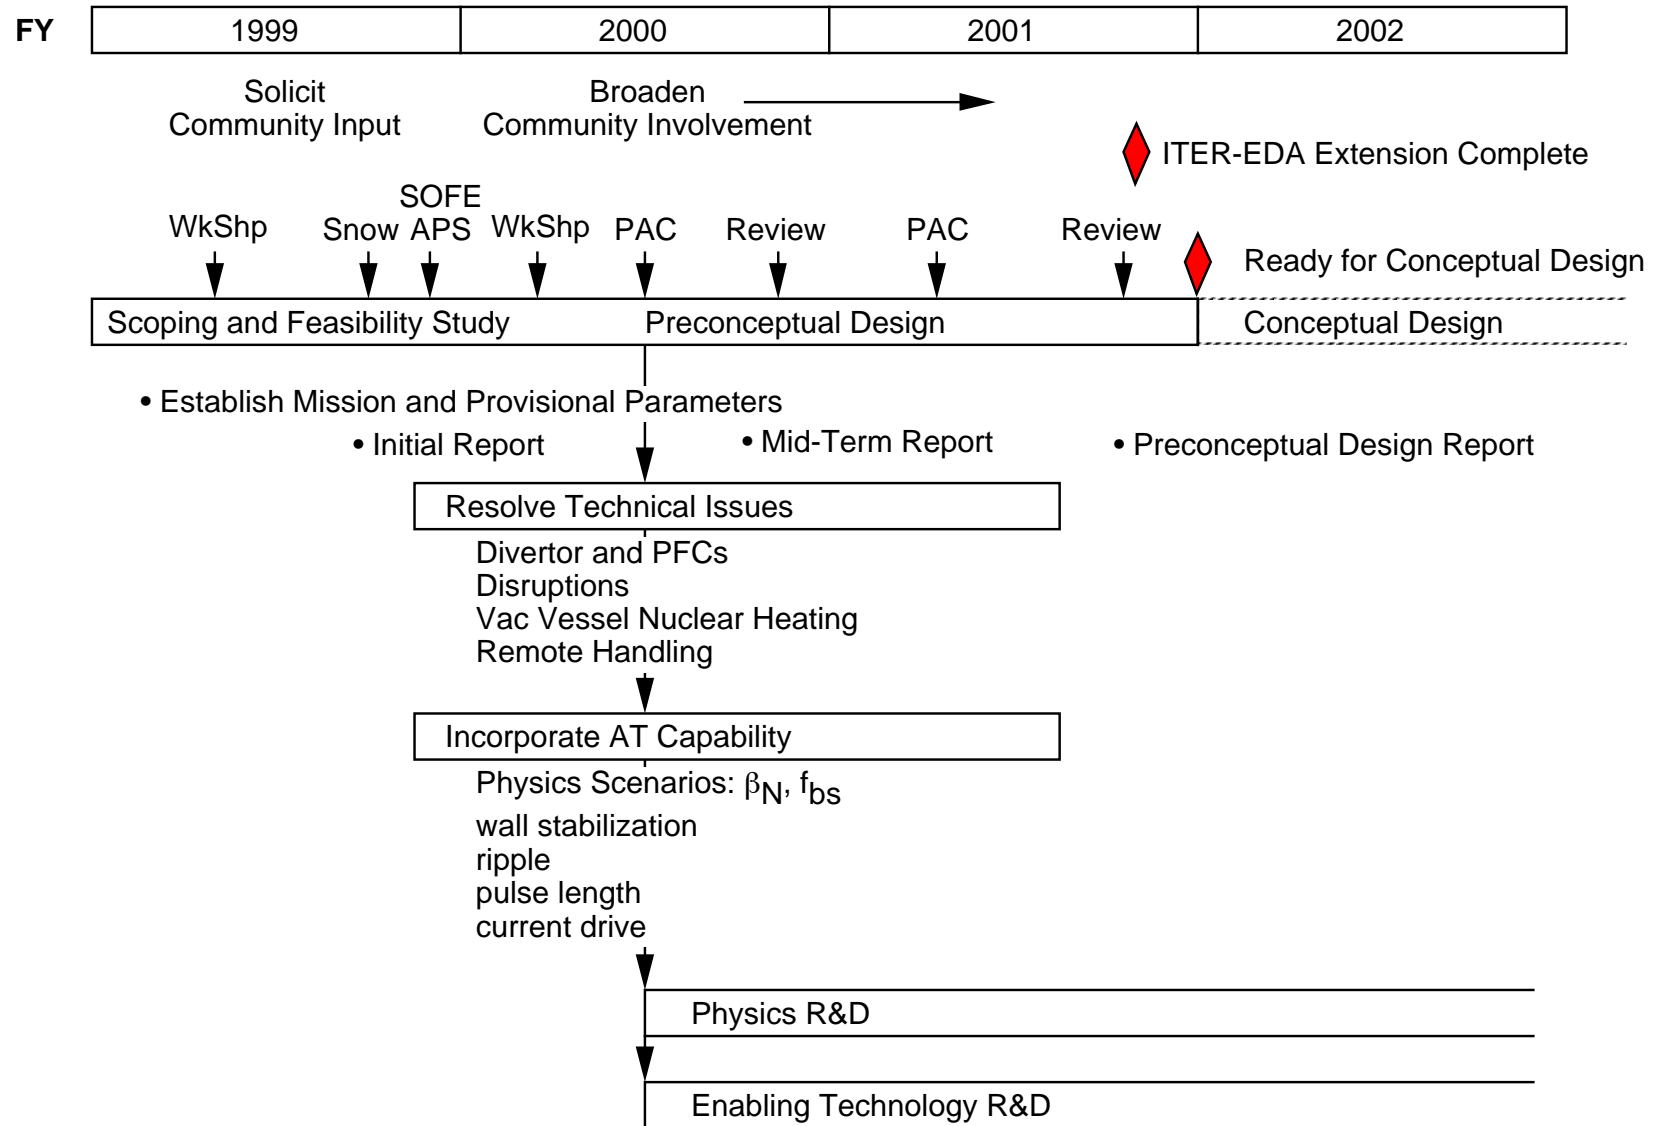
| FY | 1999 | 2000 | 2001 | 2002 |
|---|---|---|---|---|

Solicit Community Input

Broaden Community Involvement

ITER-EDA Extension Complete

WkShp

Snow

SOFE APS

WkShp

PAC

Review

PAC

Review

Ready for Conceptual Design

Scoping and Feasibility Study

Preconceptual Design

Conceptual Design

• Establish Mission and Provisional Parameters

• Initial Report

• Mid-Term Report

• Preconceptual Design Report

Resolve Technical Issues

Divertor and PFCs
Disruptions
Vac Vessel Nuclear Heating
Remote Handling

Incorporate AT Capability

Physics Scenarios: $\beta_N$, $f_{bs}$
wall stabilization
ripple
pulse length
current drive

Physics R&D

Enabling Technology R&D